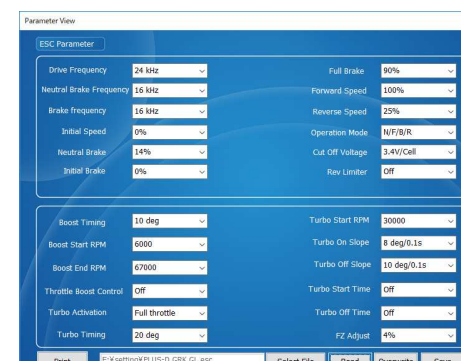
Parameter View

ESC Parameter

Drive Frequency 24 kHz
Neutral Brake Frequency 16 kHz
Brake frequency 16 kHz
Initial Speed 0%
Neutral Brake 14%
Initial Brake 0%

Full Brake 90%
Forward Speed 100%
Reverse Speed 25%
Operation Mode N/F/B/R
Cut Off Voltage 3.4V/Cell
Rev Limiter Off

Boost Timing 10 deg
Boost Start RPM 6000
Boost End RPM 67000
Throttle Boost Control Off
Turbo Activation Full throttle
Turbo Timing 20 deg

Turbo Start RPM 30000
Turbo On Slope 8 deg/0.1s
Turbo Off Slope 10 deg/0.1s
Turbo Start Time Off
Turbo Off Time Off
FZ Adjust 4%

Print E:\SettingKPLUS-D GRK GL.esc Select File Read Overwrite Save